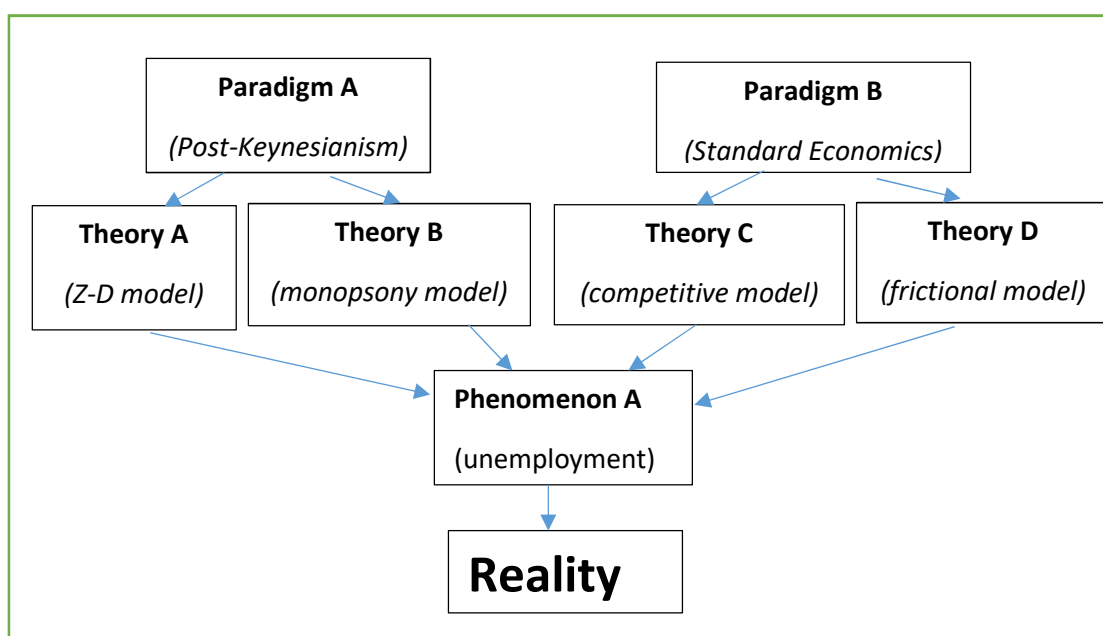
Paradigm A
(Post-Keynesianism)

Paradigm B
(Standard Economics)

Theory A
(Z-D model)

Theory B
(monopsony model)

Theory C
(competitive model)

Theory D
(frictional model)

Phenomenon A
(unemployment)

Reality